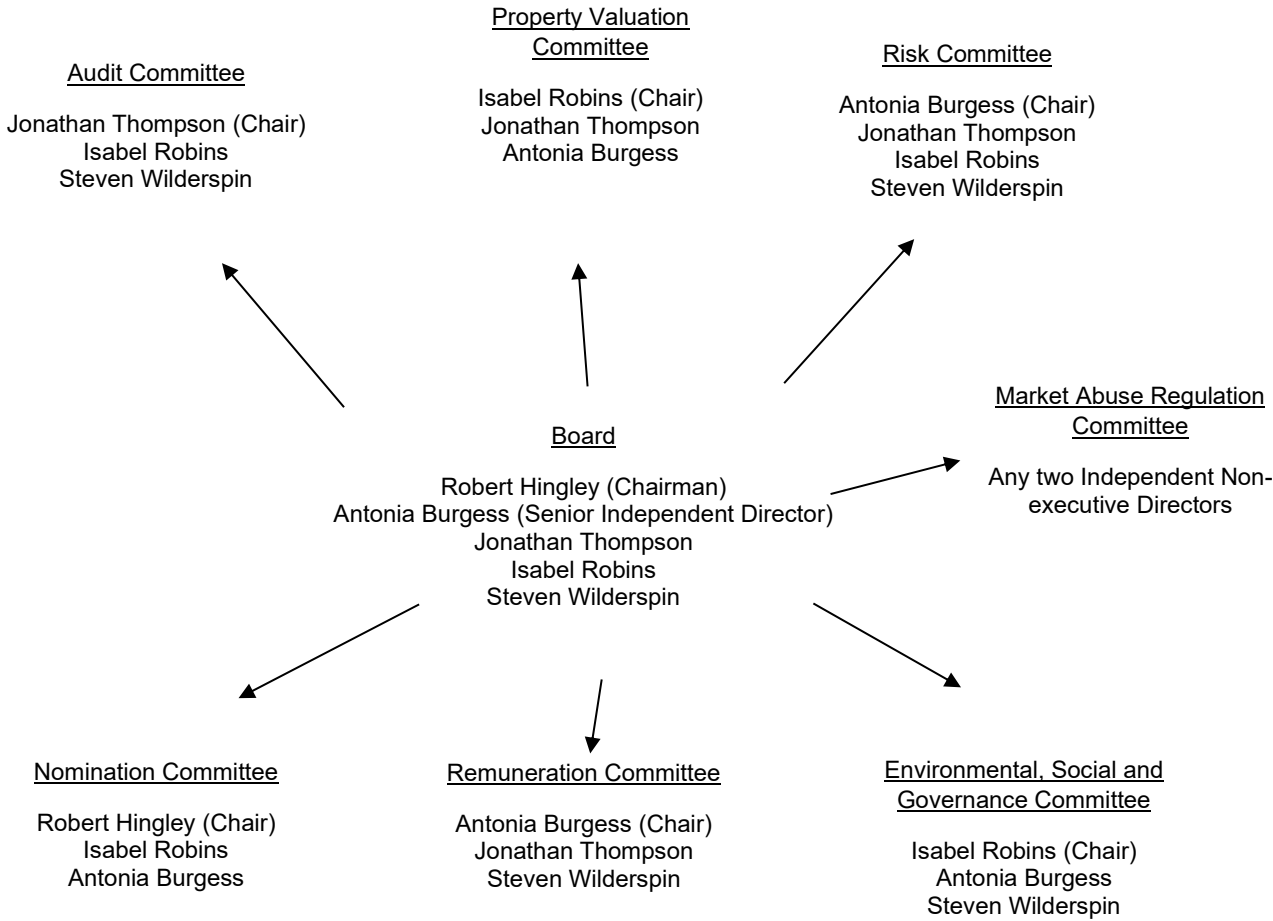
Property Valuation Committee

Isabel Robins (Chair)
Jonathan Thompson
Antonia Burgess

Audit Committee

Jonathan Thompson (Chair)
Isabel Robins
Steven Wilderspin

Risk Committee

Antonia Burgess (Chair)
Jonathan Thompson
Isabel Robins
Steven Wilderspin

Market Abuse Regulation Committee

Any two Independent Non-executive Directors

Board

Robert Hingley (Chairman)
Antonia Burgess (Senior Independent Director)
Jonathan Thompson
Isabel Robins
Steven Wilderspin

Nomination Committee

Robert Hingley (Chair)
Isabel Robins
Antonia Burgess

Remuneration Committee

Antonia Burgess (Chair)
Jonathan Thompson
Steven Wilderspin

Environmental, Social and Governance Committee

Isabel Robins (Chair)
Antonia Burgess
Steven Wilderspin